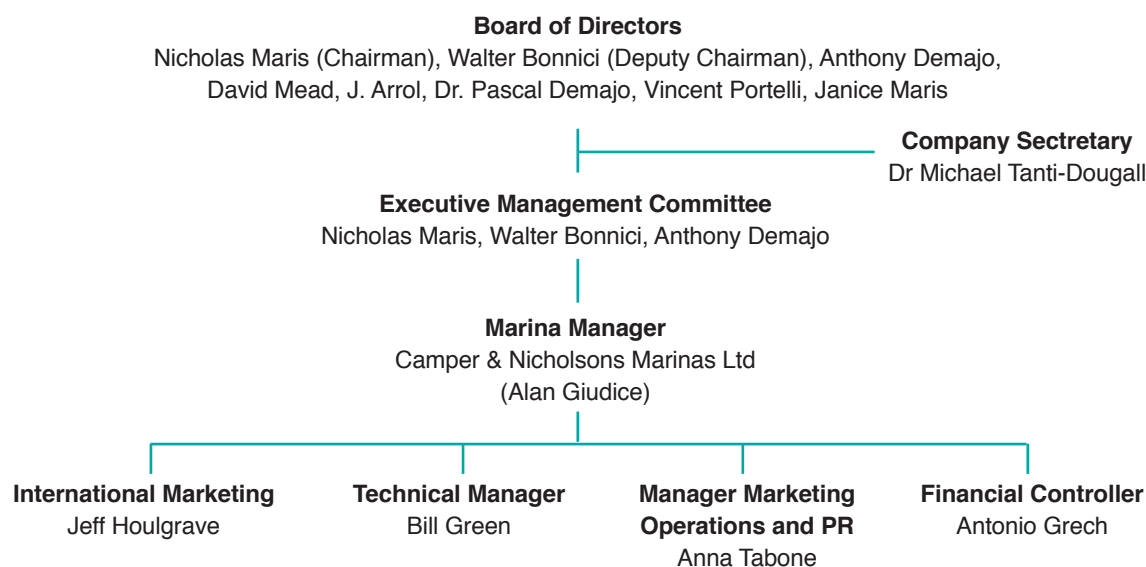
**Board of Directors**
Nicholas Maris (Chairman), Walter Bonnici (Deputy Chairman), Anthony Demajo, David Mead, J. Arrol, Dr. Pascal Demajo, Vincent Portelli, Janice Maris

**Company Sectretary**
Dr Michael Tanti-Dougall

**Executive Management Committee**
Nicholas Maris, Walter Bonnici, Anthony Demajo

**Marina Manager**
Camper & Nicholsons Marinas Ltd
(Alan Giudice)

**International Marketing**
Jeff Houlgrave

**Technical Manager**
Bill Green

**Manager Marketing Operations and PR**
Anna Tabone

**Financial Controller**
Antonio Grech